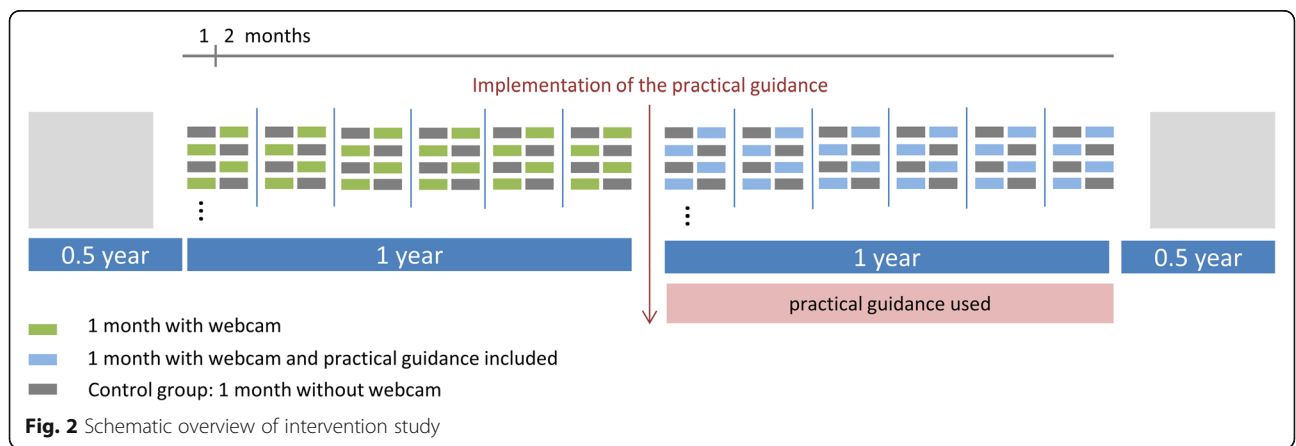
1 2 months

Implementation of the practical guidance

⋮

⋮

0.5 year

1 year

1 year

0.5 year

practical guidance used

1 month with webcam

1 month with webcam and practical guidance included

Control group: 1 month without webcam

**Fig. 2** Schematic overview of intervention study